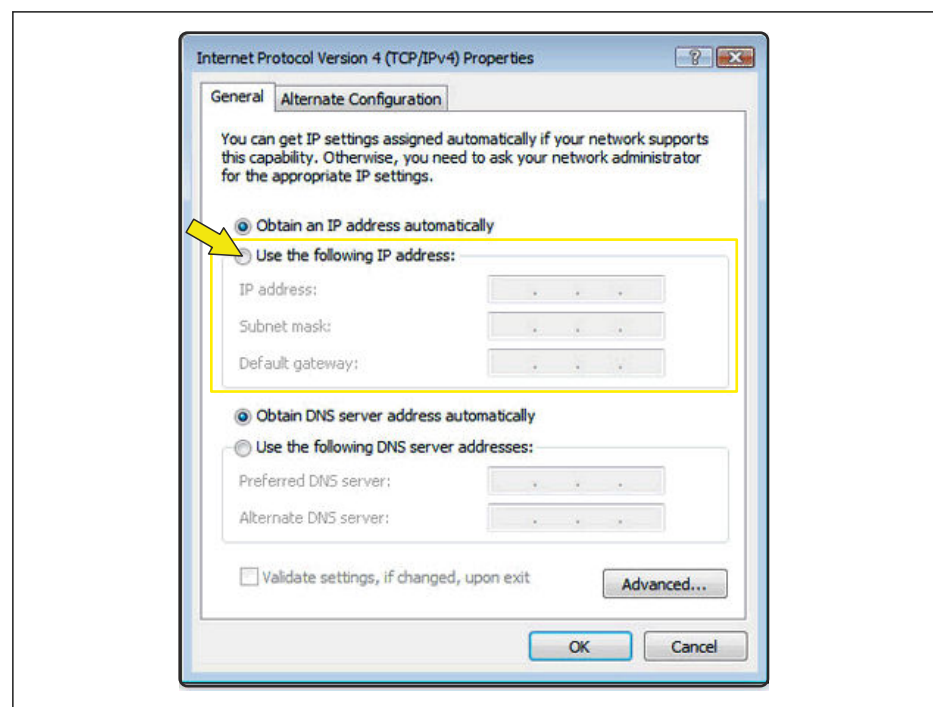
Internet Protocol Version 4 (TCP/IPv4) Properties

?

General | Alternate Configuration

You can get IP settings assigned automatically if your network supports this capability. Otherwise, you need to ask your network administrator for the appropriate IP settings.

Obtain an IP address automatically

Use the following IP address:

IP address: . . .

Subnet mask: . . .

Default gateway: . . .

Obtain DNS server address automatically

Use the following DNS server addresses:

Preferred DNS server: . . .

Alternate DNS server: . . .

Validate settings, if changed, upon exit

Advanced...

OK

Cancel